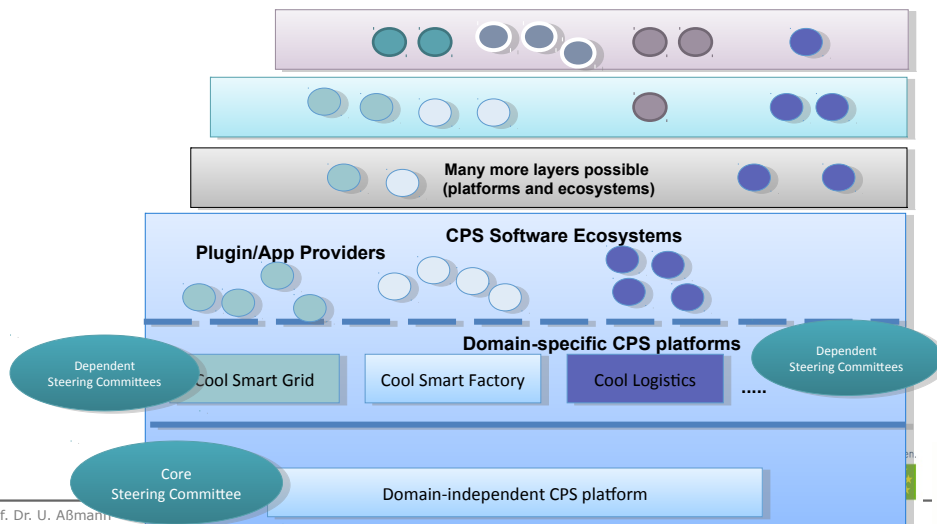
Many more layers possible (platforms and ecosystems)

CPS Software Ecosystems

Plugin/App Providers

Domain-specific CPS platforms

Dependent Steering Committees

Dependent Steering Committees

Cool Smart Grid

Cool Smart Factory

Cool Logistics

.....

Core Steering Committee

Domain-independent CPS platform

f. Dr. U. Aßmann